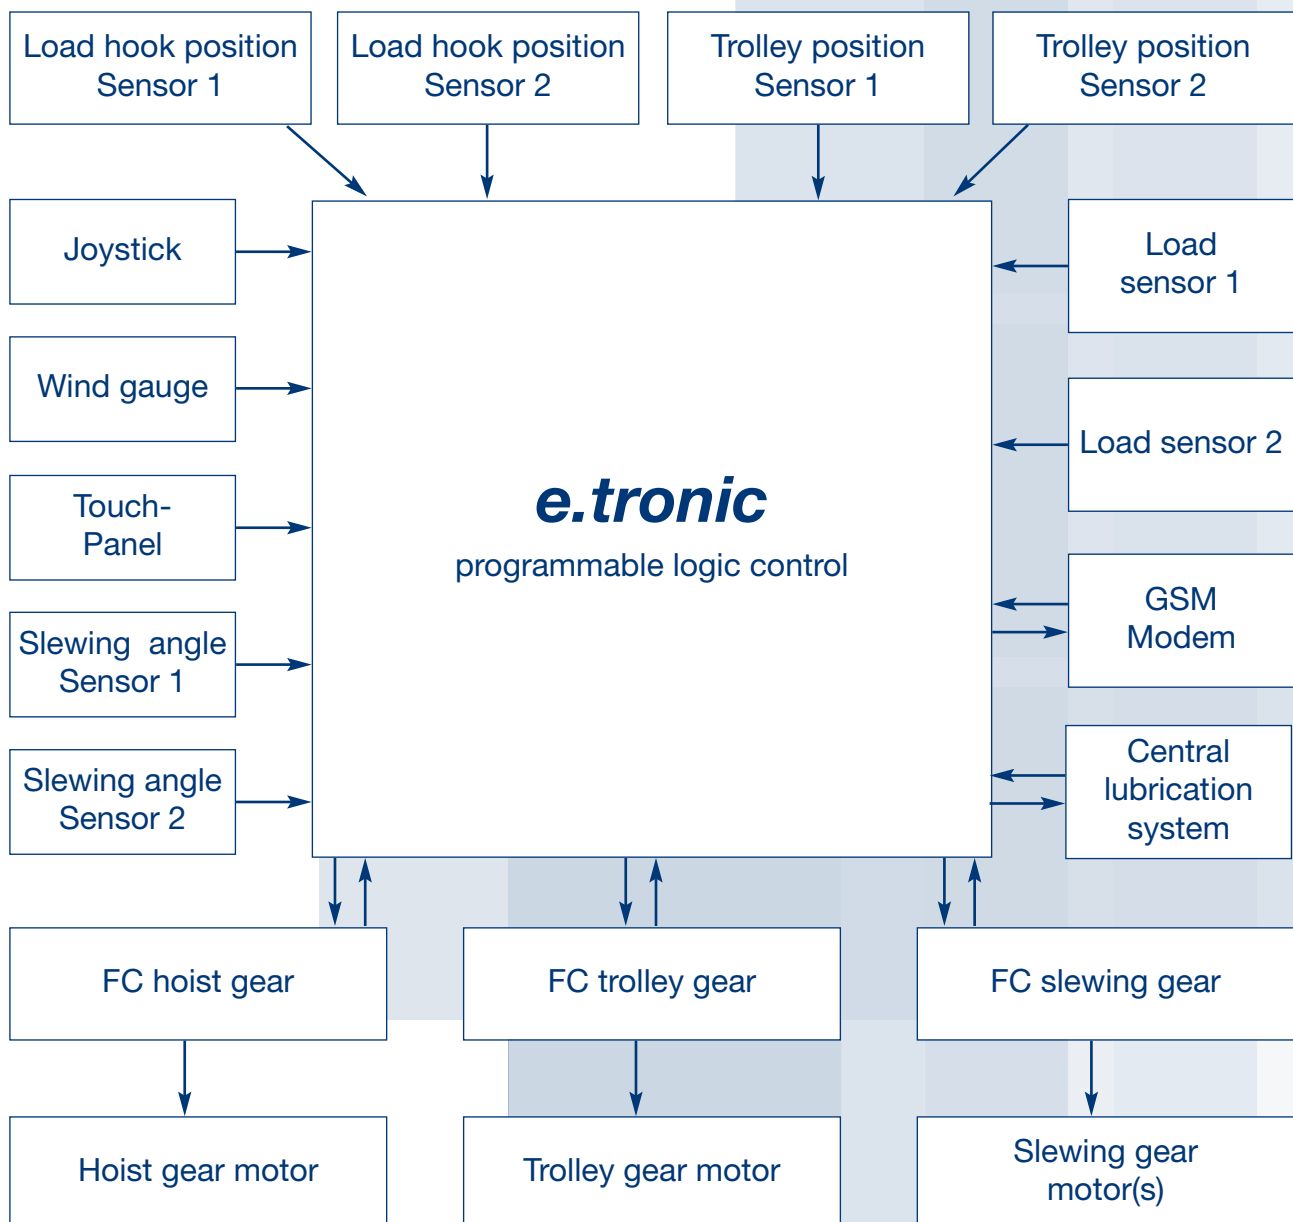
Load hook position Sensor 1

Load hook position Sensor 2

Trolley position Sensor 1

Trolley position Sensor 2

Joystick

Wind gauge

Touch-Panel

Slewing angle Sensor 1

Slewing angle Sensor 2

e.tronic
programmable logic control

Load sensor 1

Load sensor 2

GSM Modem

Central lubrication system

FC hoist gear

FC trolley gear

FC slewing gear

Hoist gear motor

Trolley gear motor

Slewing gear motor(s)